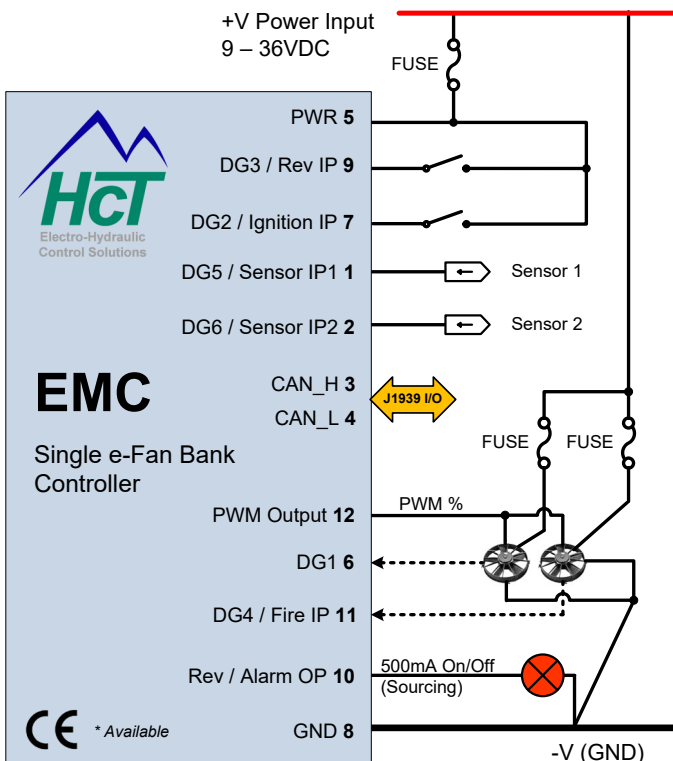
+V Power Input
9 – 36VDC

FUSE

HCT
Electro-Hydraulic Control Solutions

PWR **5**

DG3 / Rev IP **9**

DG2 / Ignition IP **7**

DG5 / Sensor IP1 **1**

Sensor 1

DG6 / Sensor IP2 **2**

Sensor 2

EMC

CAN_H **3**

CAN_L **4**

J1939 I/O

FUSE

FUSE

Single e-Fan Bank Controller

PWM Output **12**

PWM %

DG1 **6**

DG4 / Fire IP **11**

Rev / Alarm OP **10**

500mA On/Off (Sourcing)

CE

* Available

GND **8**

-V (GND)